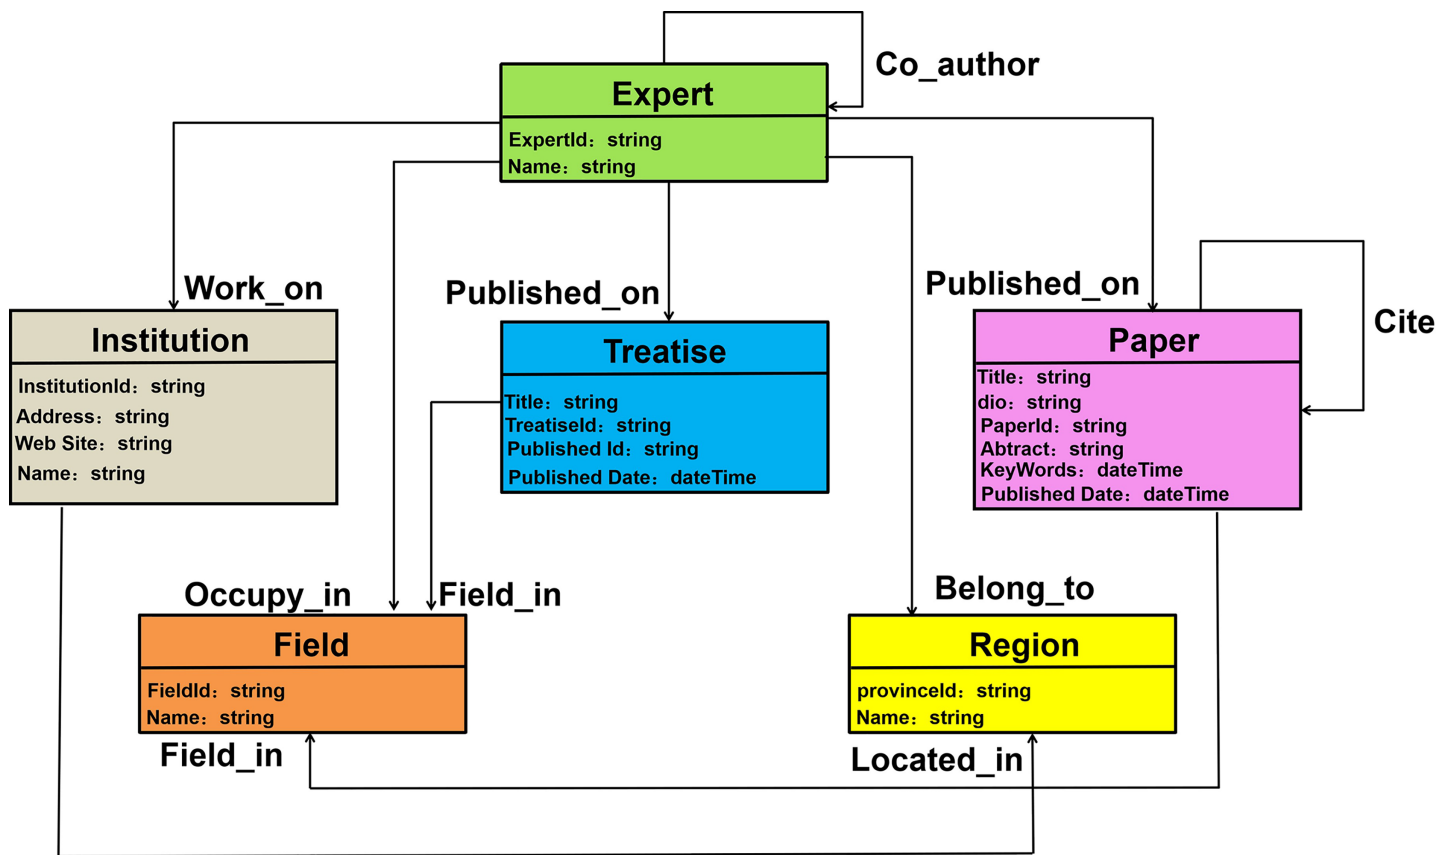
Co_author

Expert
ExpertId：string
Name：string

Work_on

Published_on

Published_on

Cite

Institution
InstitutionId：string
Address：string
Web Site：string
Name：string

Treatise
Title：string
TreatiseId：string
Published Id：string
Published Date：dateTime

Paper
Title：string
dio：string
PaperId：string
Abtract：string
KeyWords：dateTime
Published Date：dateTime

Occupy_in

Field_in

Belong_to

Field
FieldId：string
Name：string

Region
provinceId：string
Name：string

Field_in

Located_in